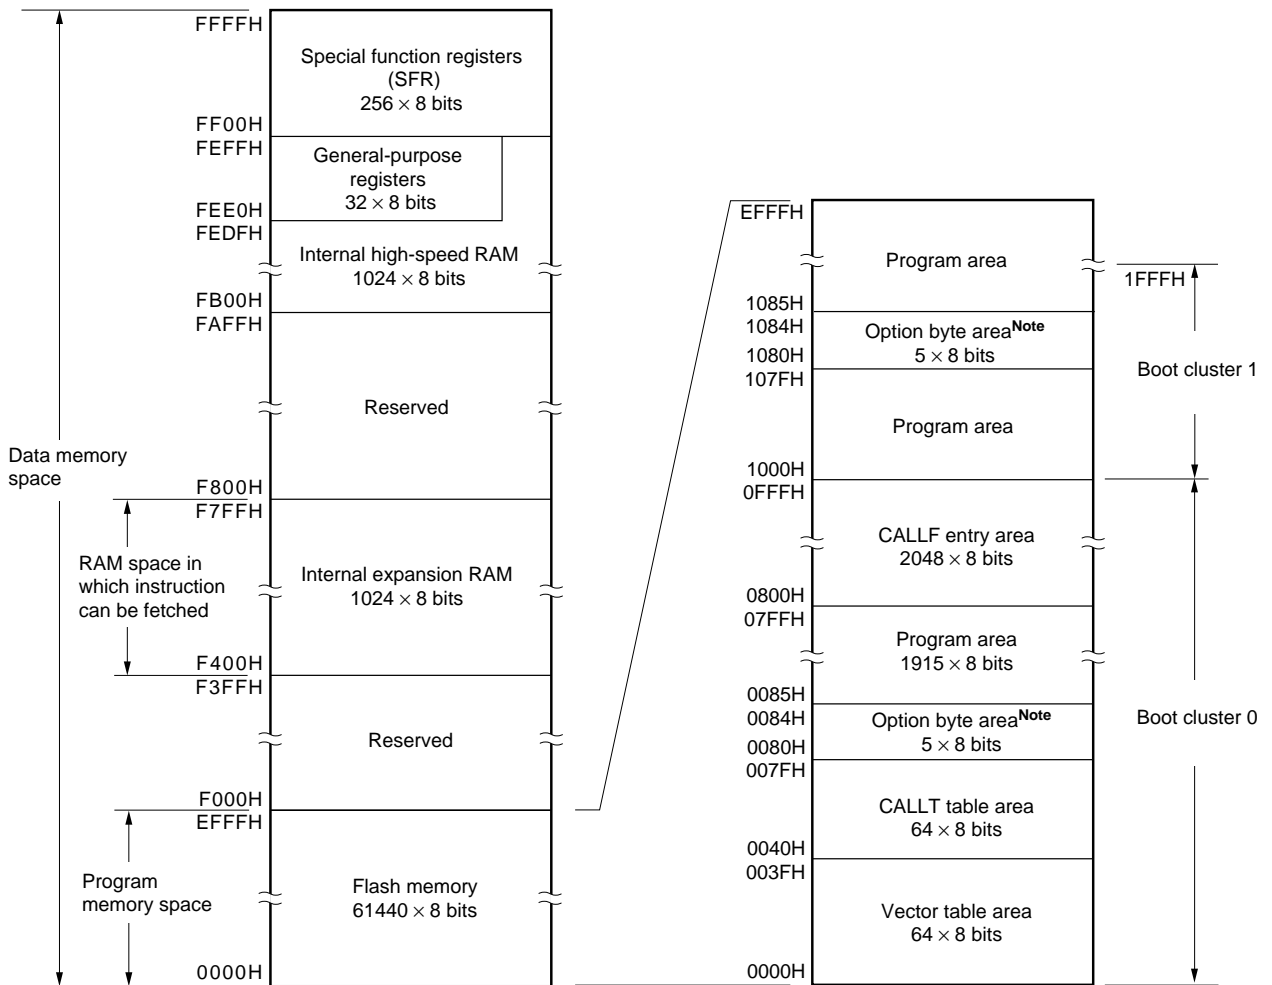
FFFFH
Special function registers (SFR)
256 $\times$ 8 bits
FF00H
FEFFH
General-purpose registers
32 $\times$ 8 bits
FEE0H
FEDFH
Internal high-speed RAM
1024 $\times$ 8 bits
FB00H
FAFFH
Reserved
Data memory space
F800H
F7FFH
RAM space in which instruction can be fetched
Internal expansion RAM
1024 $\times$ 8 bits
F400H
F3FFH
Reserved
F000H
EFFFH
Program memory space
Flash memory
61440 $\times$ 8 bits
0000H

EFFFH
Program area
1FFFH
1085H
1084H
Option byte area$^{\text{Note}}$
5 $\times$ 8 bits
1080H
107FH
Boot cluster 1
Program area
1000H
0FFFH
CALLF entry area
2048 $\times$ 8 bits
0800H
07FFH
Program area
1915 $\times$ 8 bits
0085H
0084H
Option byte area$^{\text{Note}}$
5 $\times$ 8 bits
0080H
Boot cluster 0
007FH
CALLT table area
64 $\times$ 8 bits
0040H
003FH
Vector table area
64 $\times$ 8 bits
0000H